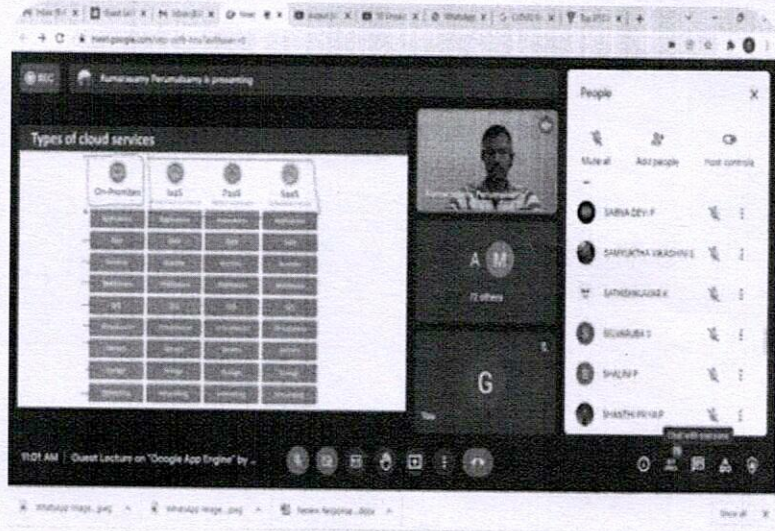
meet.google.com

REC

Ramaswamy Perumalsamy is presenting

Types of cloud services

On-Premises

IaaS

PaaS

SaaS

People

Mute all

Add people

Host controls

SABNA DEVI P

SANYUKTHA VAASHINI S

SATHISHKUMAR K

SELVARUBA S

SHALINI P

SHANTHI PRIYA P

A

M

72 others

G

You

Chat with everyone

11:01 AM | Guest Lecture on "Google App Engine" by ...

WhatsApp Image....jpeg

WhatsApp Image....jpeg

Review Response....docx

Show all